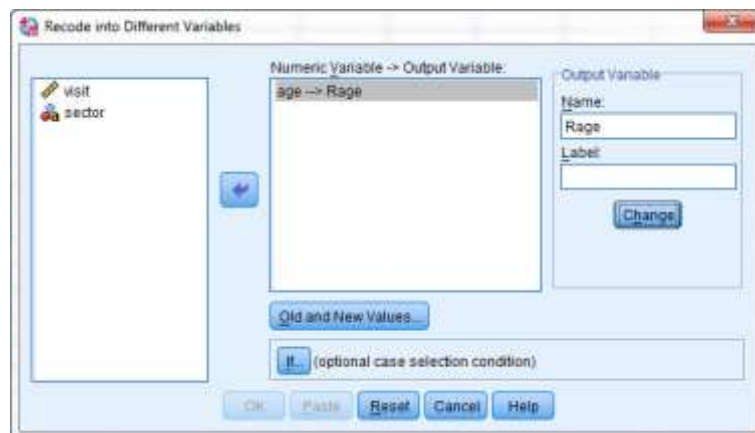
Recode into Different Variables

visit
sector

Numeric Variable -> Output Variable:
age --> Rage

Output Variable
Name:
Rage
Label:

Change

Old and New Values...

If... (optional case selection condition)

OK Paste Reset Cancel Help